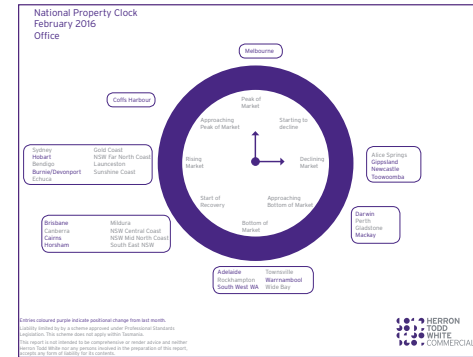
National Property Clock
February 2016
Office

Melbourne

Coffs Harbour

Peak of Market

Approaching Peak of Market

Starting to decline

Rising Market

Declining Market

Start of Recovery

Approaching Bottom of Market

Bottom of Market

Sydney
Hobart
Bendigo
Burnie/Devonport
Echuca

Gold Coast
NSW Far North Coast
Launceston
Sunshine Coast

Alice Springs
Gippsland
Newcastle
Toowoomba

Brisbane
Canberra
Cairns
Horsham

Mildura
NSW Central Coast
NSW Mid North Coast
South East NSW

Darwin
Perth
Gladstone
Mackay

Adelaide
Rockhampton
South West WA

Townsville
Warrnambool
Wide Bay

Entries coloured purple indicate positional change from last month.
Liability limited by a scheme approved under Professional Standards Legislation. This scheme does not apply within Tasmania.
This report is not intended to be comprehensive or render advice and neither Herron Todd White nor any persons involved in the preparation of this report, accepts any form of liability for its contents.

HERRON TODD WHITE COMMERCIAL